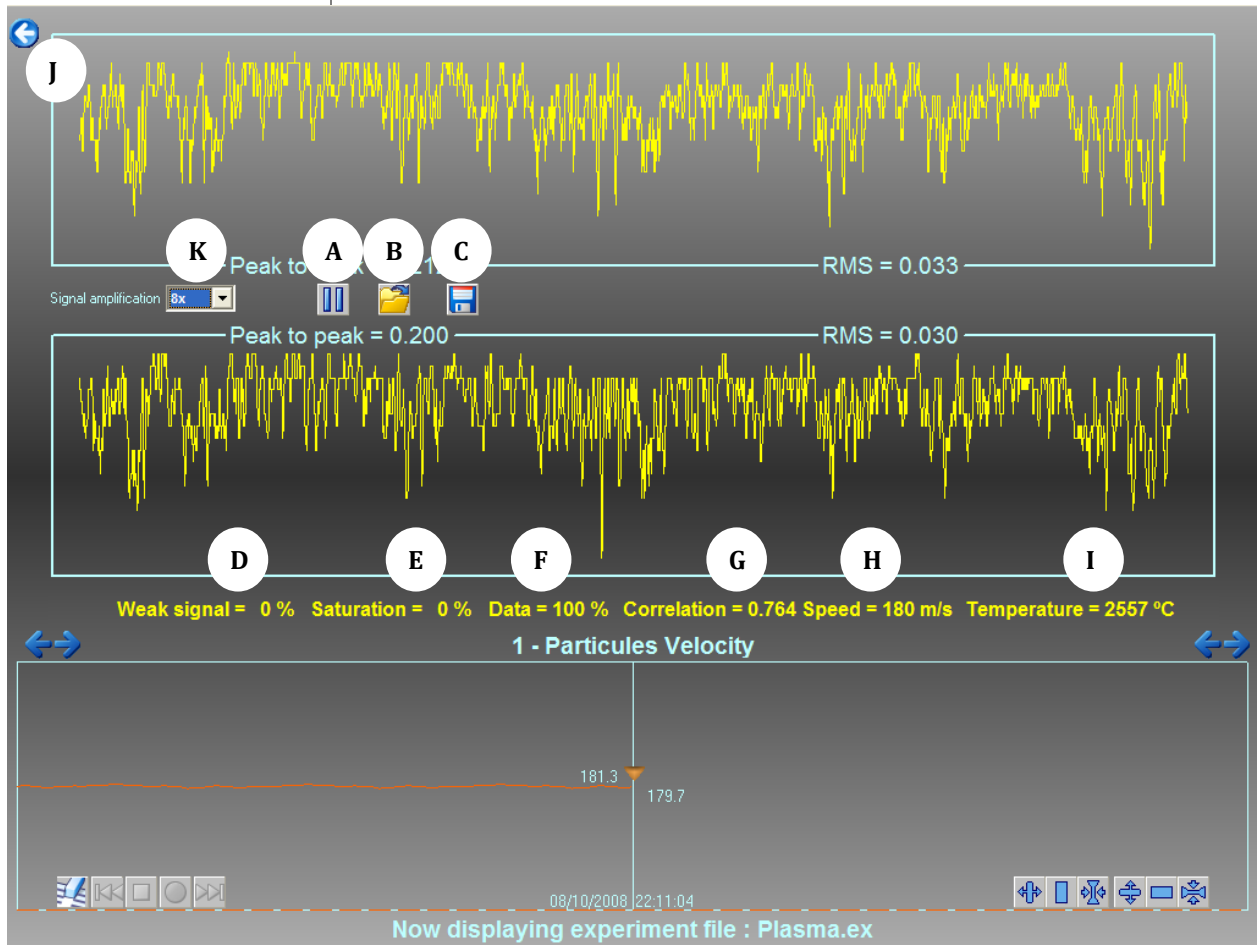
J

K A B C

Peak to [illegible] 21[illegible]

RMS = 0.033

Signal amplification 8x

Peak to peak = 0.200

RMS = 0.030

D E F G H I

Weak signal = 0 % Saturation = 0 % Data = 100 % Correlation = 0.764 Speed = 180 m/s Temperature = 2557 ºC

1 - Particules Velocity

181.3

179.7

08/10/2008 22:11:04

Now displaying experiment file : Plasma.ex